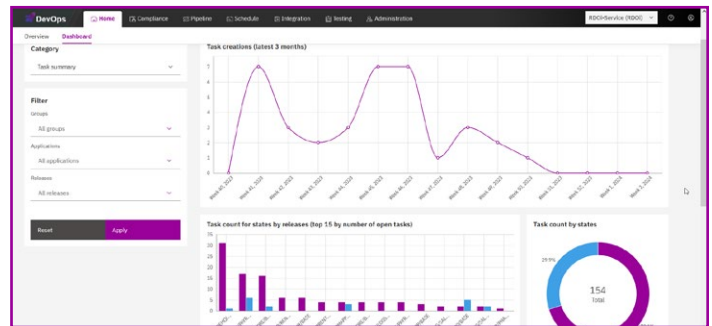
DevOps Home Compliance Pipeline Schedule Integration Testing Administration

RDOI-Service (RDOI)

Overview Dashboard

Category

Task summary

Filter

Groups

All groups

Applications

All applications

Releases

All releases

Reset Apply

Task creations (latest 3 months)

5
4
3
2
1
0

Week 45, 2023
Week 46, 2023
Week 47, 2023
Week 48, 2023
Week 49, 2023
Week 50, 2023
Week 51, 2023
Week 52, 2023
Week 1, 2024
Week 2, 2024
Week 3, 2024
Week 4, 2024
Week 5, 2024
Week 6, 2024
Week 7, 2024
Week 8, 2024
Week 9, 2024

Task count for states by releases (top 15 by number of open tasks)

35
30
25
20
15
10
5
0

Task count by states

29.9%

154
Total